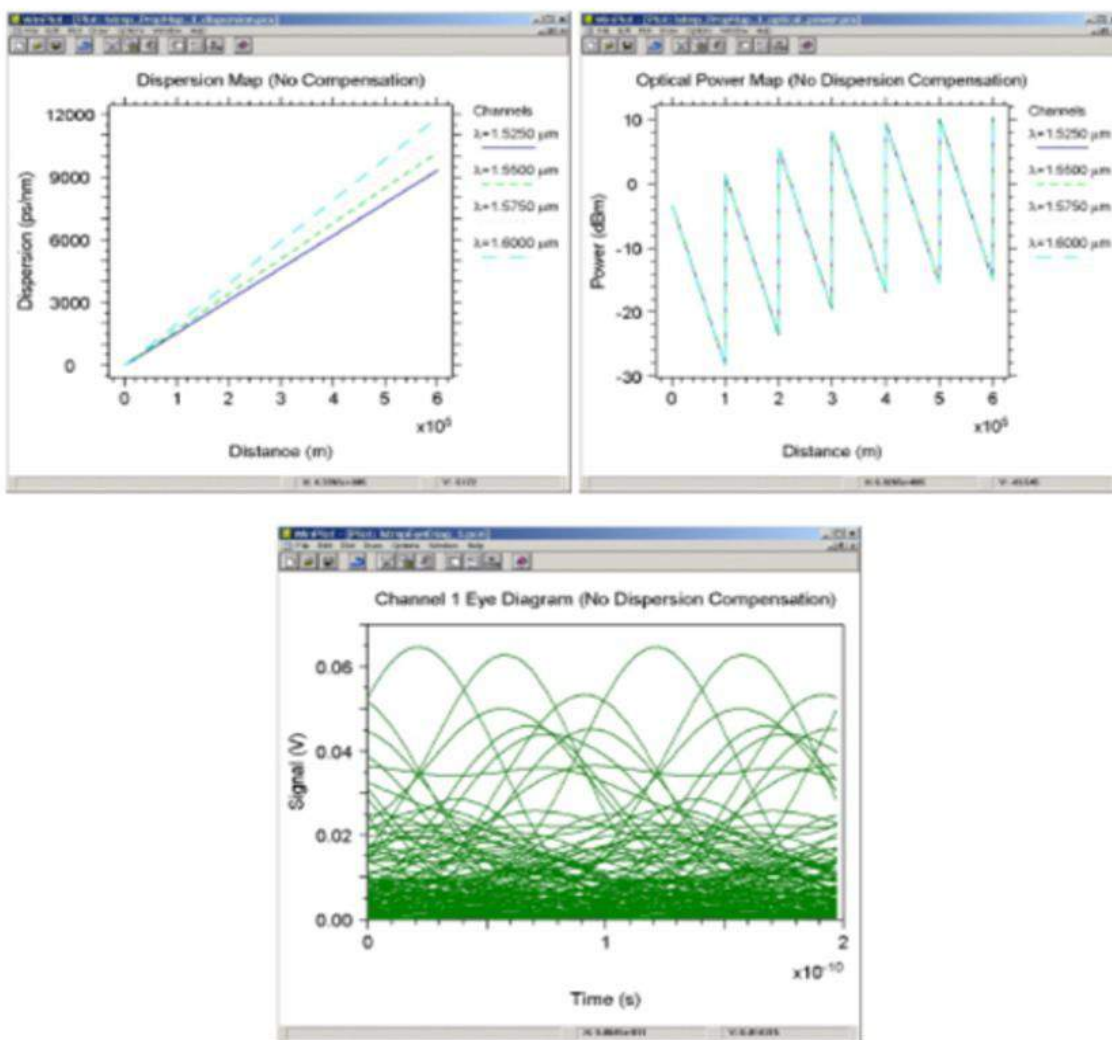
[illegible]

Dispersion Map (No Compensation)

Channels
λ=1.5250 μm
λ=1.5500 μm
λ=1.5750 μm
λ=1.6000 μm

12000
9000
6000
3000
0
Dispersion (ps/nm)

0 1 2 3 4 5 6
$x10^5$
Distance (m)

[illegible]

Optical Power Map (No Dispersion Compensation)

Channels
λ=1.5250 μm
λ=1.5500 μm
λ=1.5750 μm
λ=1.6000 μm

10
0
-10
-20
-30
Power (dBm)

0 1 2 3 4 5 6
$x10^5$
Distance (m)

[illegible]

Channel 1 Eye Diagram (No Dispersion Compensation)

0.06
0.04
0.02
0.00
Signal (V)

0 1 2
$x10^{-10}$
Time (s)